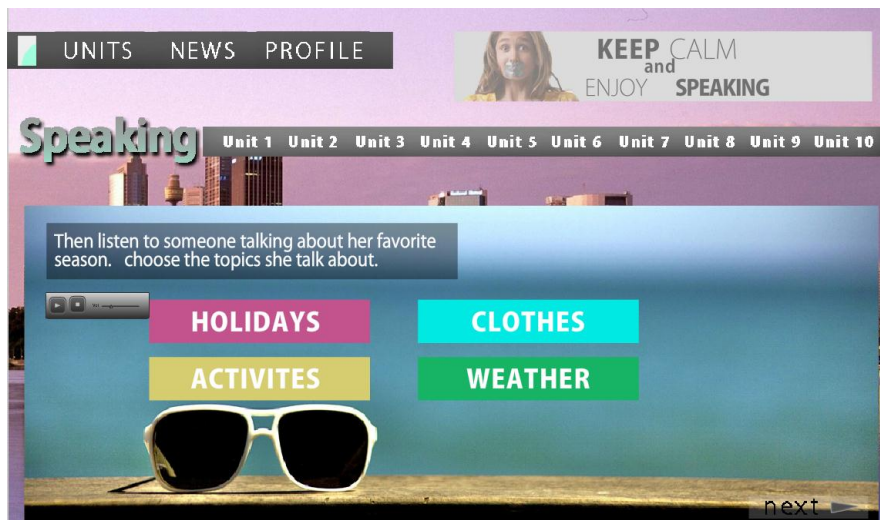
UNITS NEWS PROFILE

KEEP CALM and ENJOY SPEAKING

Speaking

Unit 1 Unit 2 Unit 3 Unit 4 Unit 5 Unit 6 Unit 7 Unit 8 Unit 9 Unit 10

Then listen to someone talking about her favorite season. choose the topics she talk about.

HOLIDAYS

CLOTHES

ACTIVITES

WEATHER

next